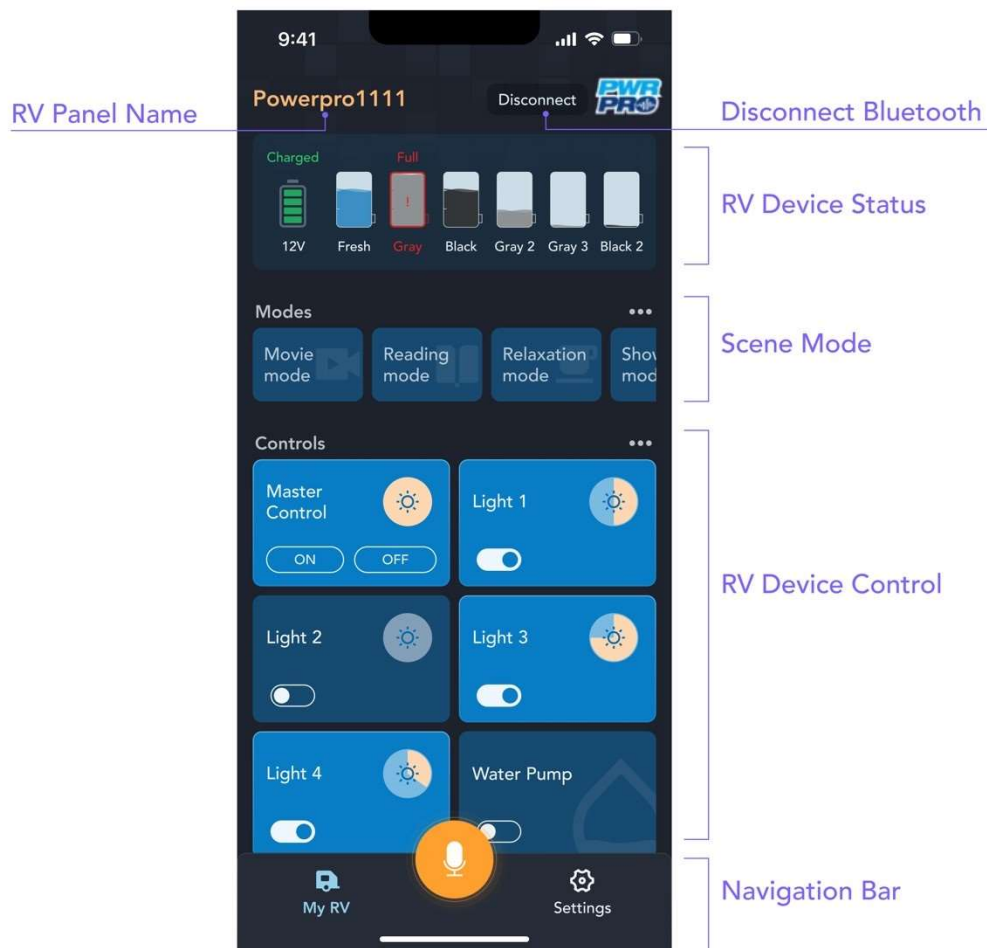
9:41

RV Panel Name

Powerpro1111

Disconnect

PWR PRO

Disconnect Bluetooth

Charged

Full

!

12V

Fresh

Gray

Black

Gray 2

Gray 3

Black 2

RV Device Status

Modes

•••

Movie mode

Reading mode

Relaxation mode

Sho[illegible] mod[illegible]

Scene Mode

Controls

•••

Master Control

ON

OFF

Light 1

Light 2

Light 3

Light 4

Water Pump

RV Device Control

My RV

Settings

Navigation Bar